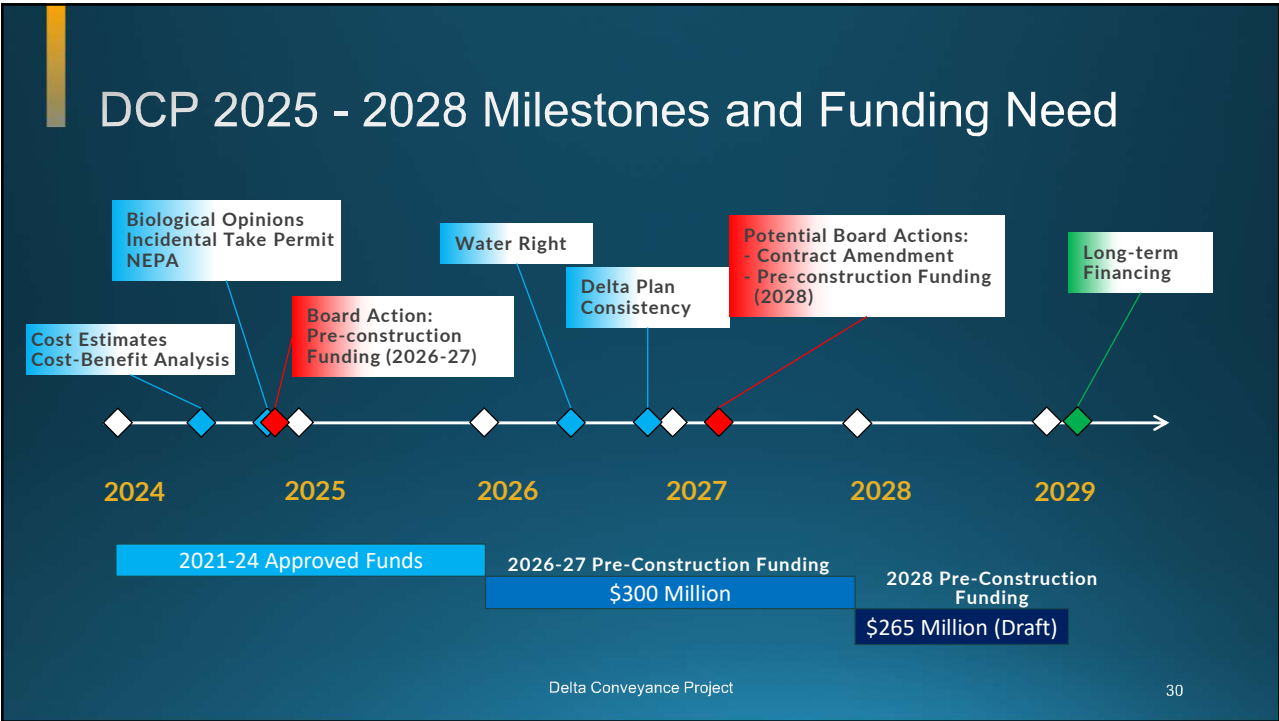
DCP 2025 - 2028 Milestones and Funding Need

Biological Opinions
Incidental Take Permit
NEPA

Water Right

Potential Board Actions:
- Contract Amendment
- Pre-construction Funding (2028)

Long-term Financing

Delta Plan Consistency

Board Action:
Pre-construction Funding (2026-27)

Cost Estimates
Cost-Benefit Analysis

2024
2025
2026
2027
2028
2029

2021-24 Approved Funds

2026-27 Pre-Construction Funding
$300 Million

2028 Pre-Construction Funding
$265 Million (Draft)

Delta Conveyance Project

30